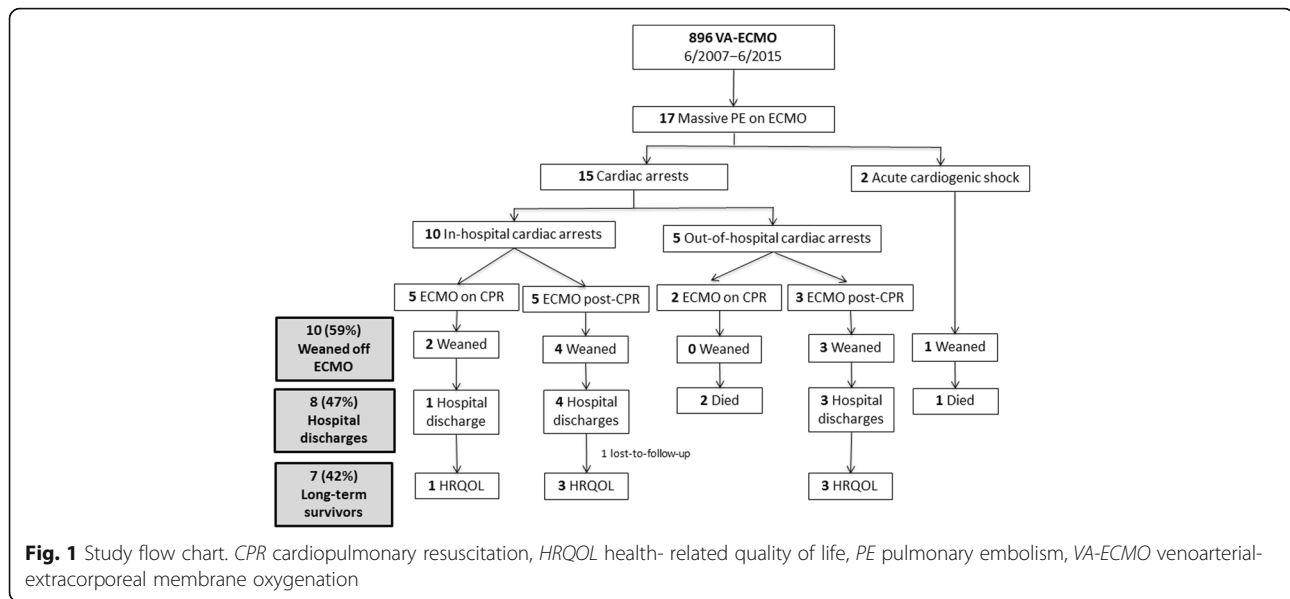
896 VA-ECMO
6/2007–6/2015

17 Massive PE on ECMO

15 Cardiac arrests

2 Acute cardiogenic shock

10 In-hospital cardiac arrests

5 Out-of-hospital cardiac arrests

5 ECMO on CPR

5 ECMO post-CPR

2 ECMO on CPR

3 ECMO post-CPR

10 (59%) Weaned off ECMO

2 Weaned

4 Weaned

0 Weaned

3 Weaned

1 Weaned

8 (47%) Hospital discharges

1 Hospital discharge

4 Hospital discharges

2 Died

3 Hospital discharges

1 Died

1 lost-to-follow-up

7 (42%) Long-term survivors

1 HRQOL

3 HRQOL

3 HRQOL

Fig. 1 Study flow chart. CPR cardiopulmonary resuscitation, HRQOL health- related quality of life, PE pulmonary embolism, VA-ECMO venoarterial-extracorporeal membrane oxygenation